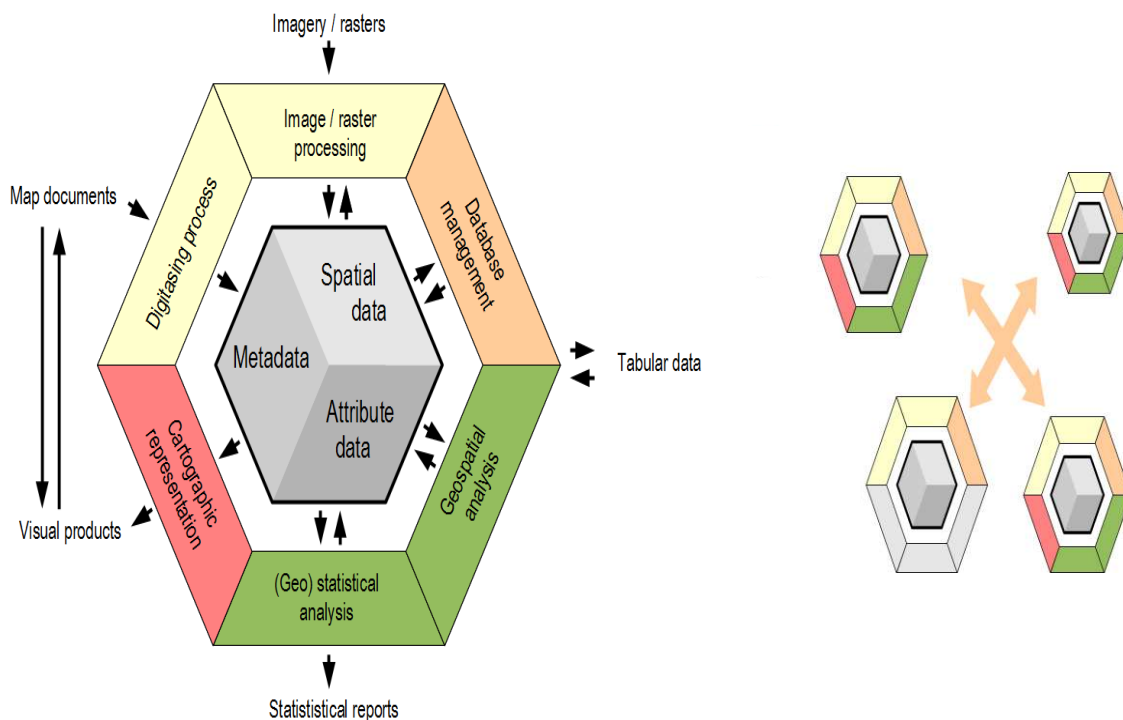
Imagery / rasters

Image / raster processing

Map documents

Digitasing process

Database management

Spatial data

Metadata

Attribute data

Tabular data

Cartographic representation

Geospatial analysis

Visual products

(Geo) statistical analysis

Statistical reports